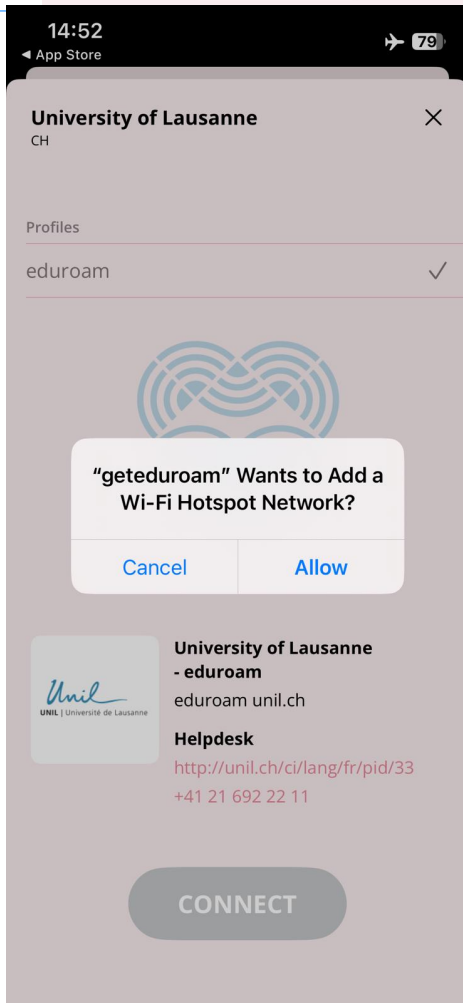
14:52
◀ App Store
79

University of Lausanne
CH

Profiles
eduroam ✓

"geteduroam" Wants to Add a Wi-Fi Hotspot Network?

Cancel Allow

Unil
UNIL | Université de Lausanne

University of Lausanne - eduroam
eduroam unil.ch

Helpdesk
http://unil.ch/ci/lang/fr/pid/33
+41 21 692 22 11

CONNECT